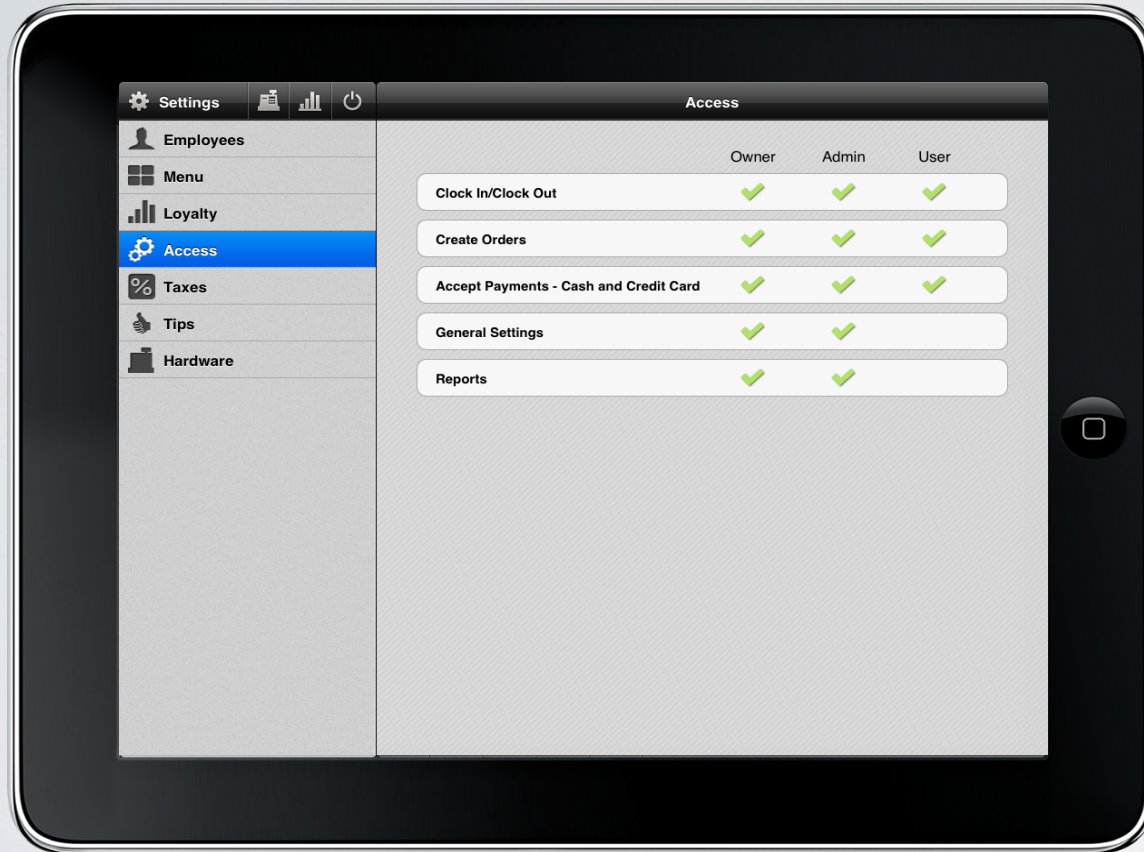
Settings

Employees
Menu
Loyalty
Access
Taxes
Tips
Hardware

Access

| | Owner | Admin | User |
|---|---|---|---|
| Clock In/Clock Out | ✓ | ✓ | ✓ |
| Create Orders | ✓ | ✓ | ✓ |
| Accept Payments - Cash and Credit Card | ✓ | ✓ | ✓ |
| General Settings | ✓ | ✓ | |
| Reports | ✓ | ✓ | |